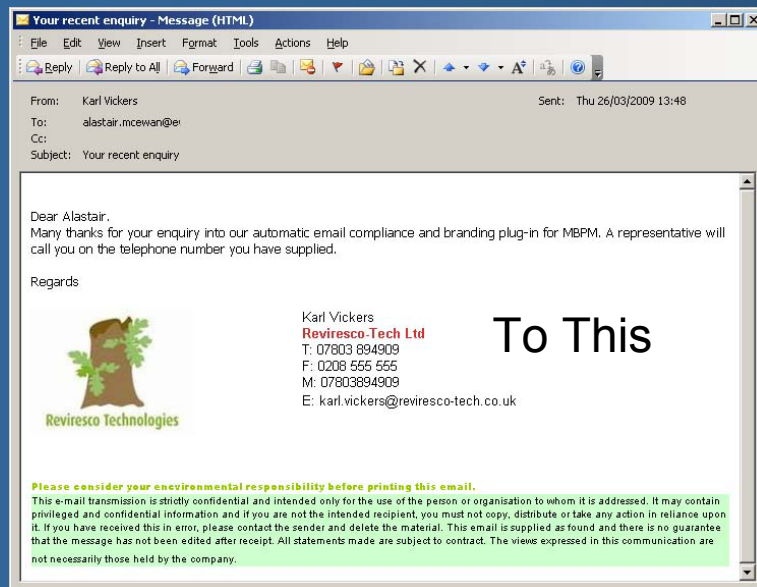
Your recent enquiry - Message (HTML)

File Edit View Insert Format Tools Actions Help

Reply Reply to All Forward

From: Karl Vickers
Sent: Thu 26/03/2009 13:48
To: alastair.mcewan@e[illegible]
Cc:
Subject: Your recent enquiry

Dear Alastair.
Many thanks for your enquiry into our automatic email compliance and branding plug-in for MBPM. A representative will call you on the telephone number you have supplied.

Regards

Reviresco Technologies

Karl Vickers
Reviresco-Tech Ltd
T: 07803 894909
F: 0208 555 555
M: 07803894909
E: karl.vickers@reviresco-tech.co.uk

To This

Please consider your environmental responsibility before printing this email.

This e-mail transmission is strictly confidential and intended only for the use of the person or organisation to whom it is addressed. It may contain privileged and confidential information and if you are not the intended recipient, you must not copy, distribute or take any action in reliance upon it. If you have received this in error, please contact the sender and delete the material. This email is supplied as found and there is no guarantee that the message has not been edited after receipt. All statements made are subject to contract. The views expressed in this communication are not necessarily those held by the company.